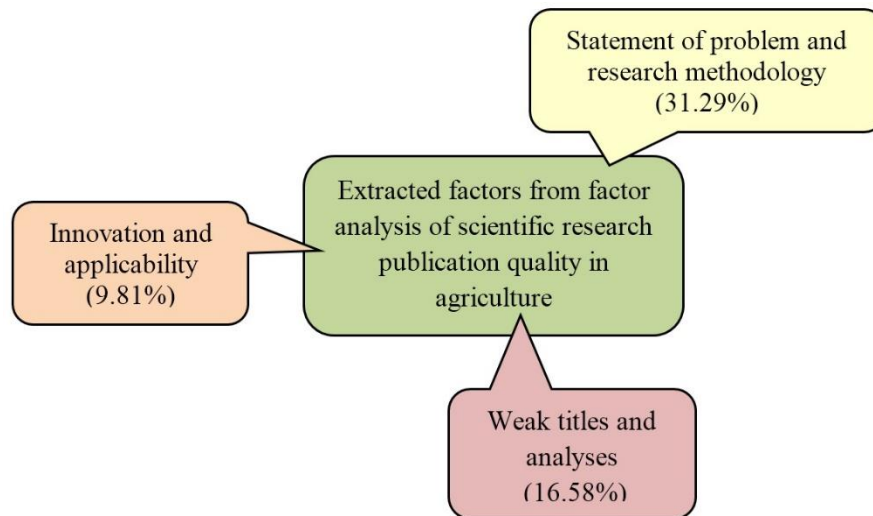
Statement of problem and research methodology (31.29%)

Innovation and applicability (9.81%)

Extracted factors from factor analysis of scientific research publication quality in agriculture

Weak titles and analyses (16.58%)